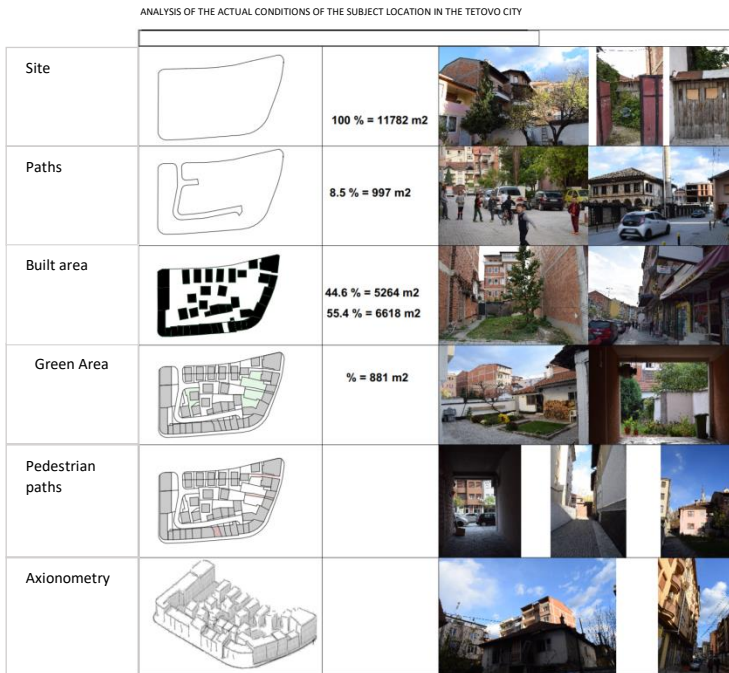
ANALYSIS OF THE ACTUAL CONDITIONS OF THE SUBJECT LOCATION IN THE TETOVO CITY

| | | | |
|---|---|---|---|
| Site | | 100 % = 11782 m2 | |
| Paths | | 8.5 % = 997 m2 | |
| Built area | | 44.6 % = 5264 m2<br>55.4 % = 6618 m2 | |
| Green Area | | % = 881 m2 | |
| Pedestrian paths | | | |
| Axionometry | | | |